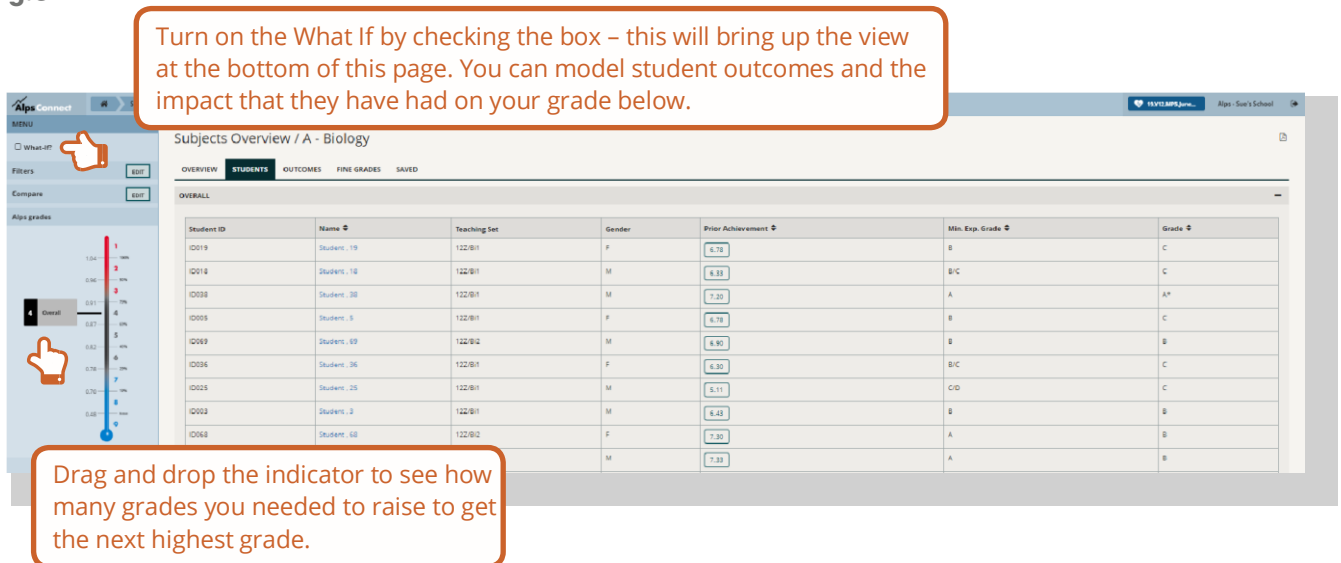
Turn on the What If by checking the box – this will bring up the view at the bottom of this page. You can model student outcomes and the impact that they have had on your grade below.

Alps Connect

Alps - Sue's School

MENU

What-If?

Filters EDIT

Compare EDIT

Alps grades

1
2
3
4 Overall
5
6
7
8
9

Subjects Overview / A - Biology

OVERVIEW STUDENTS OUTCOMES FINE GRADES SAVED

OVERALL

| Student ID | Name | Teaching Set | Gender | Prior Achievement | Min. Exp. Grade | Grade |
|---|---|---|---|---|---|---|
| ID019 | Student , 19 | 12Z/Bi1 | F | 6.78 | B | C |
| ID018 | Student , 18 | 12Z/Bi1 | M | 6.33 | B/C | C |
| ID038 | Student , 38 | 12Z/Bi1 | M | 7.20 | A | A* |
| ID005 | Student , 5 | 12Z/Bi1 | F | 6.78 | B | C |
| ID069 | Student , 69 | 12Z/Bi2 | M | 6.90 | B | B |
| ID036 | Student , 36 | 12Z/Bi1 | F | 6.30 | B/C | C |
| ID025 | Student , 25 | 12Z/Bi1 | M | 5.11 | C/D | C |
| ID003 | Student , 3 | 12Z/Bi1 | M | 6.43 | B | B |
| ID068 | Student , 68 | 12Z/Bi2 | F | 7.30 | A | B |
| | | | M | 7.33 | A | B |

Drag and drop the indicator to see how many grades you needed to raise to get the next highest grade.